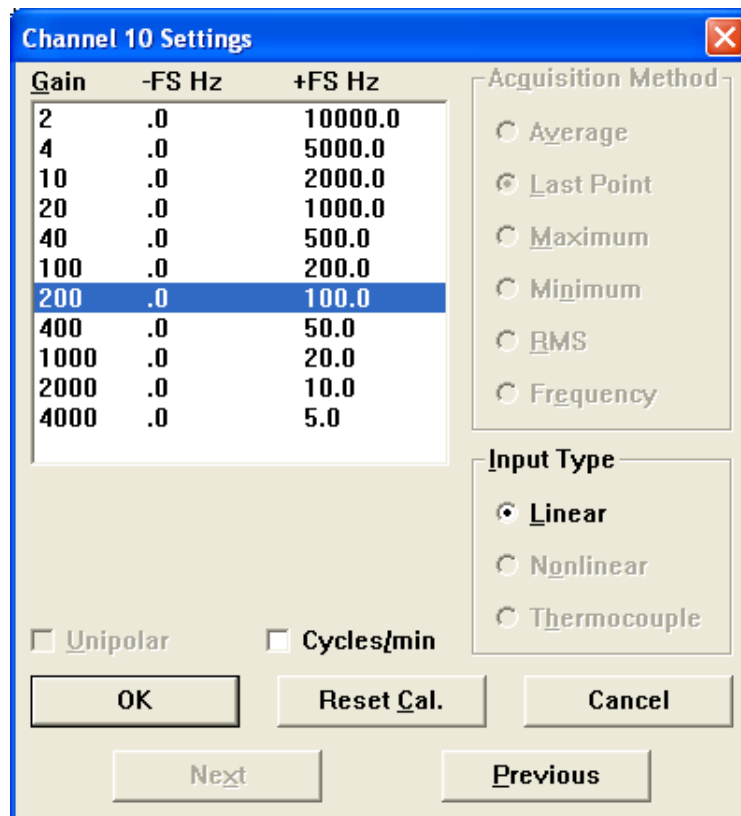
Channel 10 Settings

| Gain | -FS Hz | +FS Hz |
|---|---|---|
| 2 | .0 | 10000.0 |
| 4 | .0 | 5000.0 |
| 10 | .0 | 2000.0 |
| 20 | .0 | 1000.0 |
| 40 | .0 | 500.0 |
| 100 | .0 | 200.0 |
| 200 | .0 | 100.0 |
| 400 | .0 | 50.0 |
| 1000 | .0 | 20.0 |
| 2000 | .0 | 10.0 |
| 4000 | .0 | 5.0 |

Acquisition Method
Average
Last Point
Maximum
Minimum
RMS
Frequency

Input Type
Linear
Nonlinear
Thermocouple

Unipolar
Cycles/min

OK
Reset Cal.
Cancel
Next
Previous